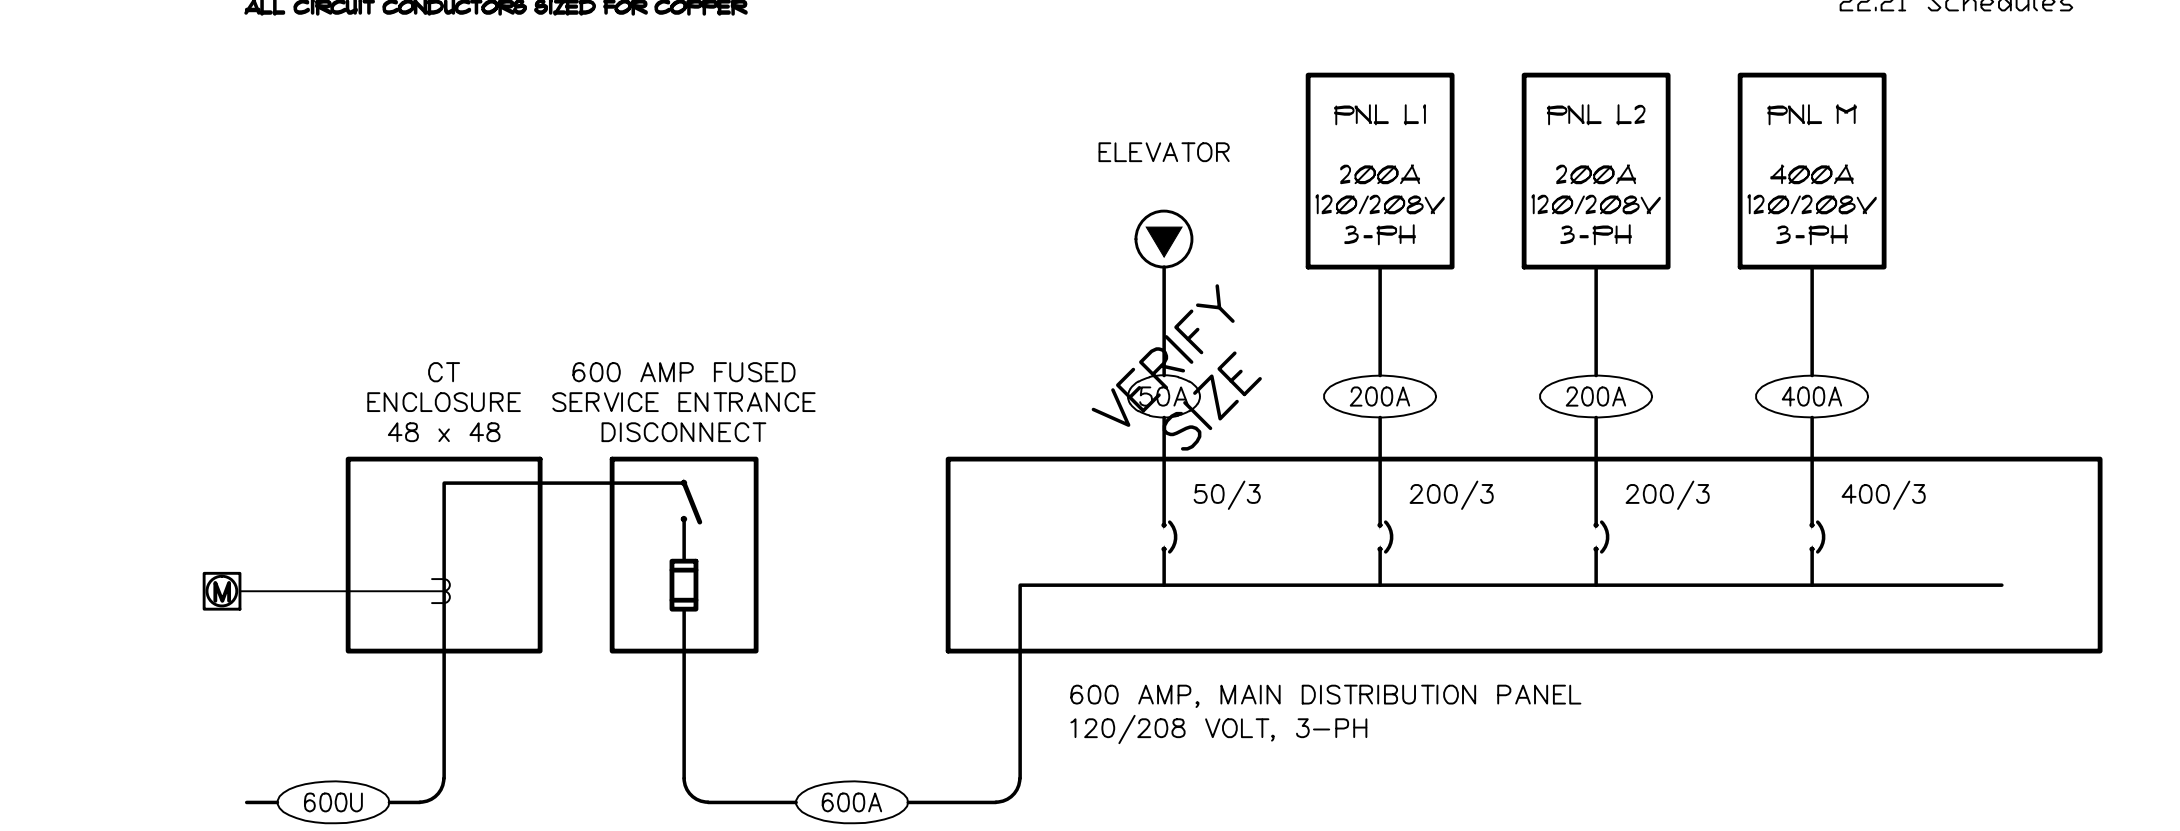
ALL CIRCUIT CONDUCTORS SIZED FOR COPPER

22.21 Schedules

ELEVATOR

PNL L1
200A
120/208V
3-PH

PNL L2
200A
120/208V
3-PH

PNL M
400A
120/208V
3-PH

VERIFY SIZE

50A

200A

200A

400A

CT ENCLOSURE 48 x 48

600 AMP FUSED SERVICE ENTRANCE DISCONNECT

50/3

200/3

200/3

400/3

M

600 AMP, MAIN DISTRIBUTION PANEL
120/208 VOLT, 3-PH

600U

600A